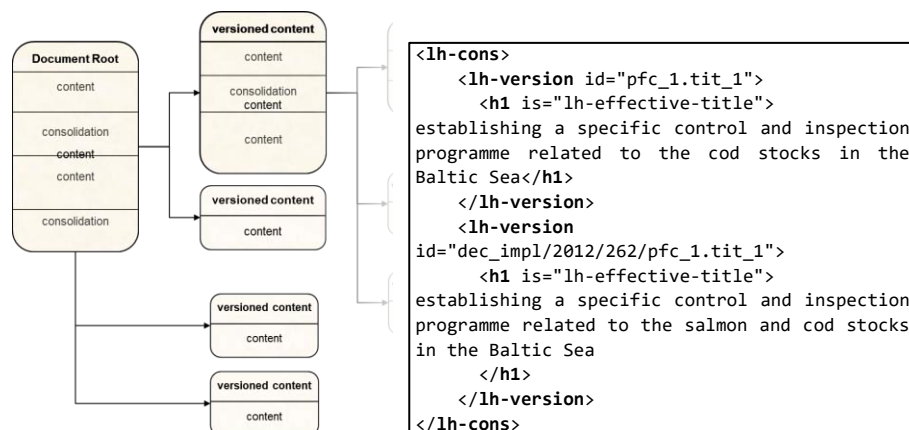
Document Root
content
consolidation
content
content
consolidation

versioned content
content
consolidation
content
content

versioned content
content

versioned content
content

versioned content
content

<lh-cons>
<lh-version id="pfc_1.tit_1">
<h1 is="lh-effective-title">
establishing a specific control and inspection programme related to the cod stocks in the Baltic Sea</h1>
</lh-version>
<lh-version
id="dec_impl/2012/262/pfc_1.tit_1">
<h1 is="lh-effective-title">
establishing a specific control and inspection programme related to the salmon and cod stocks in the Baltic Sea
</h1>
</lh-version>
</lh-cons>